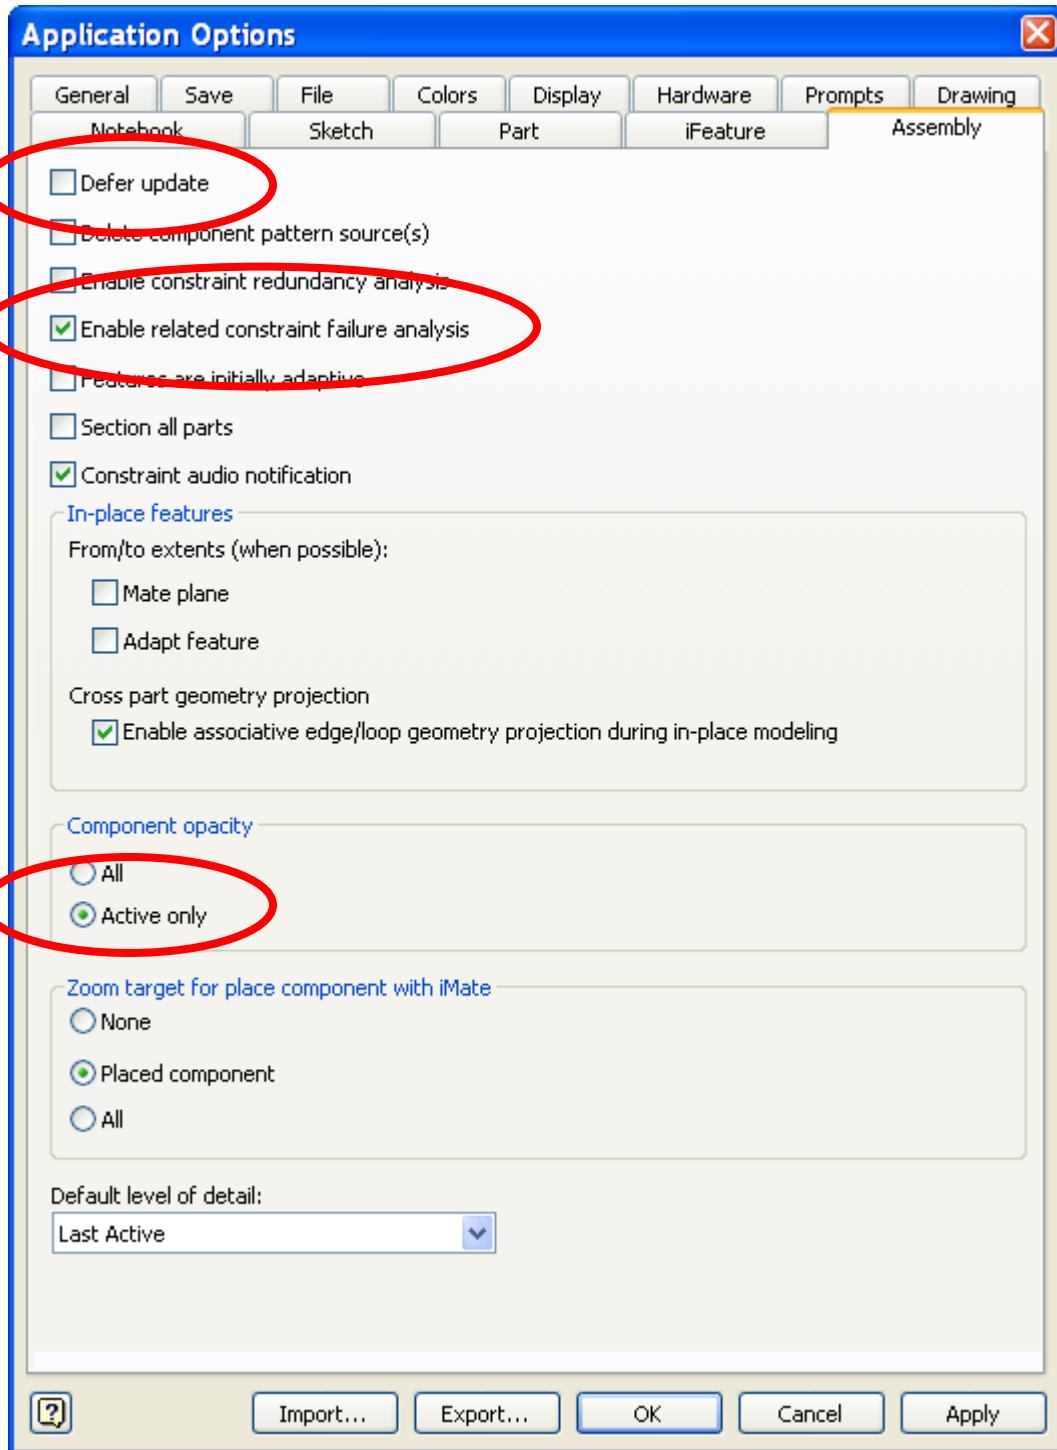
Application Options

General | Save | File | Colors | Display | Hardware | Prompts | Drawing
Notebook | Sketch | Part | iFeature | Assembly

Defer update

Delete component pattern source(s)

Enable constraint redundancy analysis

Enable related constraint failure analysis

Features are initially adaptive

Section all parts

Constraint audio notification

In-place features

From/to extents (when possible):

Mate plane

Adapt feature

Cross part geometry projection

Enable associative edge/loop geometry projection during in-place modeling

Component opacity

All

Active only

Zoom target for place component with iMate

None

Placed component

All

Default level of detail:

Last Active

Import... | Export... | OK | Cancel | Apply